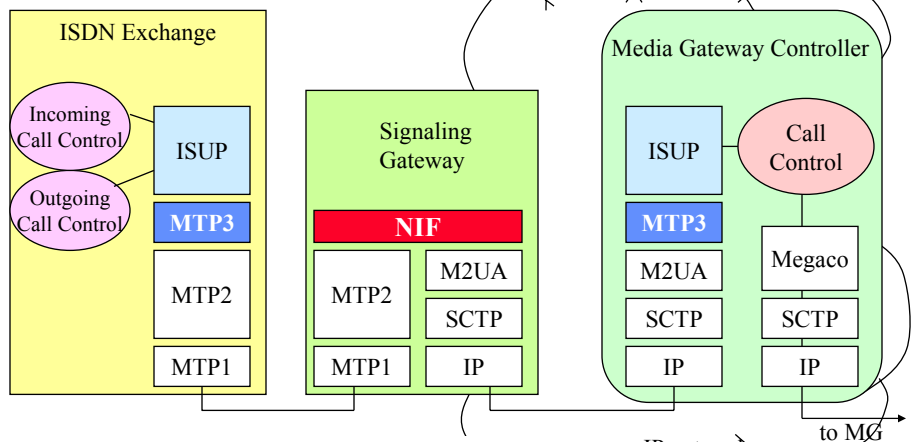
ISDN Exchange

Incoming Call Control

ISUP

Outgoing Call Control

MTP3

MTP2

MTP1

Signaling Gateway

NIF

MTP2

M2UA

SCTP

MTP1

IP

Media Gateway Controller

ISUP

Call Control

MTP3

M2UA

Megaco

SCTP

SCTP

IP

IP

to MG

IP net